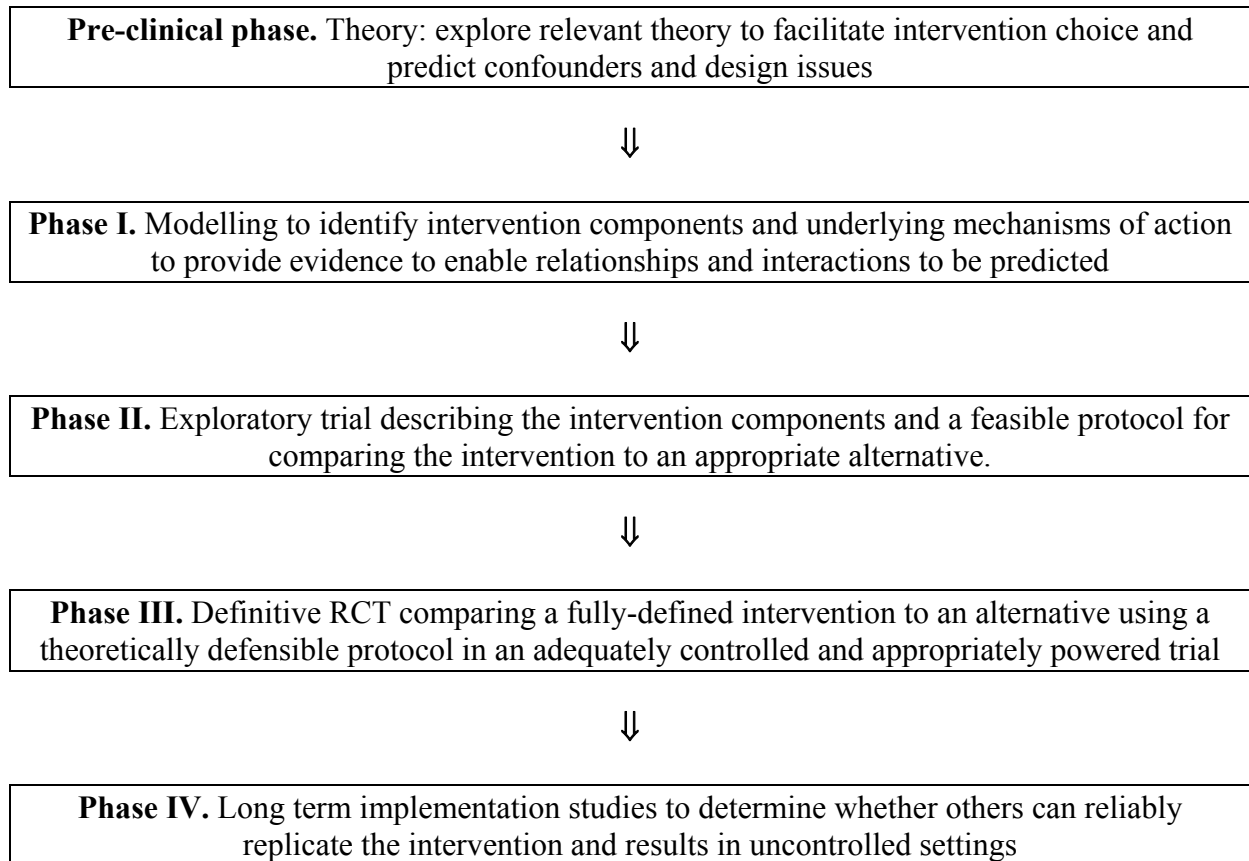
**Pre-clinical phase.** Theory: explore relevant theory to facilitate intervention choice and predict confounders and design issues

⇓

**Phase I.** Modelling to identify intervention components and underlying mechanisms of action to provide evidence to enable relationships and interactions to be predicted

⇓

**Phase II.** Exploratory trial describing the intervention components and a feasible protocol for comparing the intervention to an appropriate alternative.

⇓

**Phase III.** Definitive RCT comparing a fully-defined intervention to an alternative using a theoretically defensible protocol in an adequately controlled and appropriately powered trial

⇓

**Phase IV.** Long term implementation studies to determine whether others can reliably replicate the intervention and results in uncontrolled settings